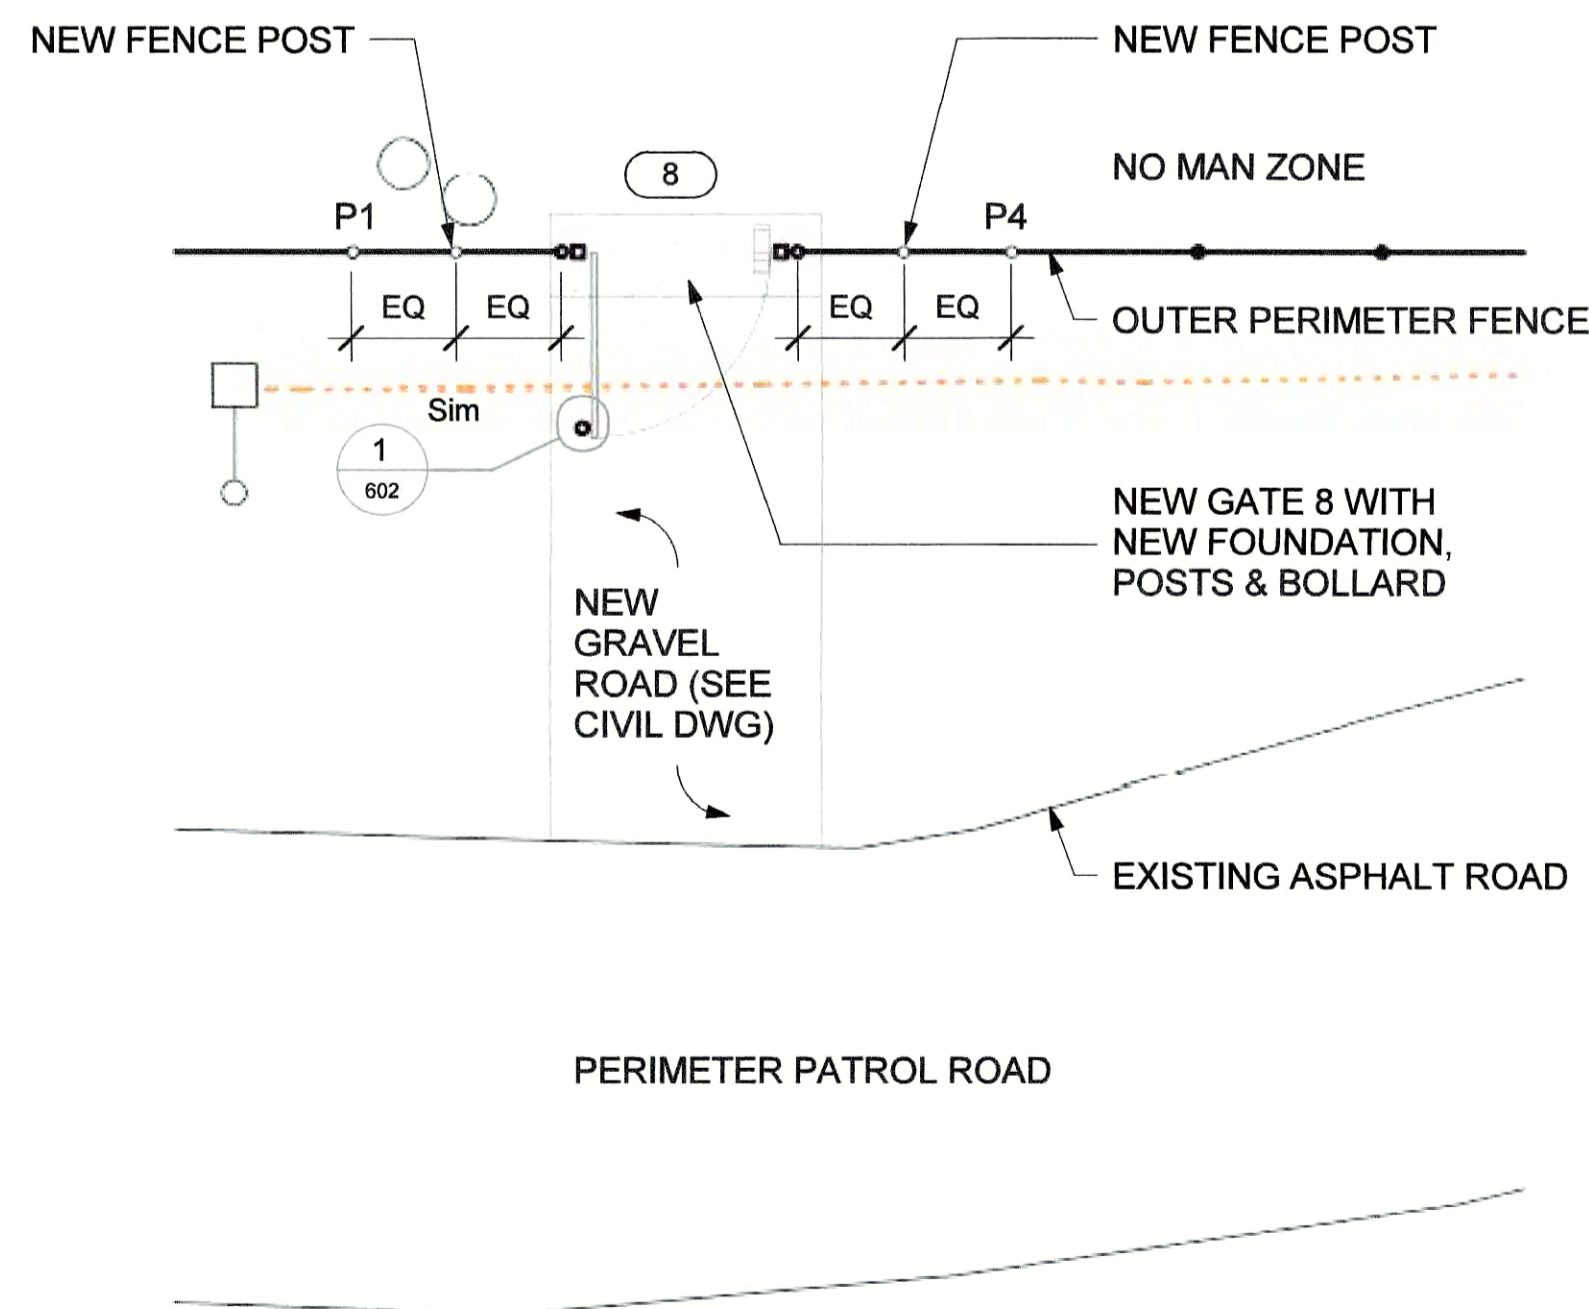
NEW FENCE POST

NEW FENCE POST

8

NO MAN ZONE

P1

P4

EQ EQ

EQ EQ

OUTER PERIMETER FENCE

Sim

1
602

NEW GATE 8 WITH NEW FOUNDATION, POSTS & BOLLARD

NEW GRAVEL ROAD (SEE CIVIL DWG)

EXISTING ASPHALT ROAD

PERIMETER PATROL ROAD